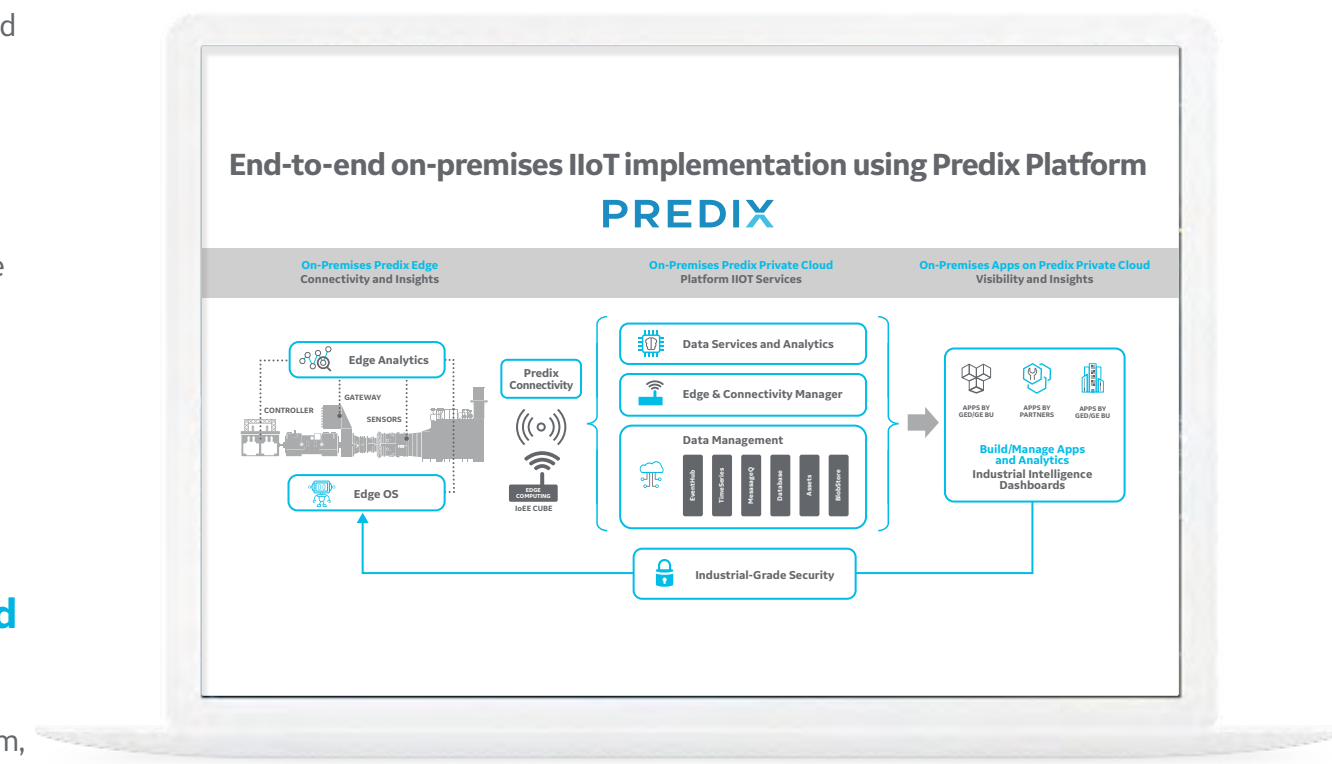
d

e

d

m,

End-to-end on-premises IIoT implementation using Predix Platform

PREDIX

On-Premises Predix Edge
Connectivity and Insights

On-Premises Predix Private Cloud
Platform IIOT Services

On-Premises Apps on Predix Private Cloud
Visibility and Insights

Edge Analytics

GATEWAY

CONTROLLER

SENSORS

Edge OS

Predix Connectivity

EDGE COMPUTING

IoEE CUBE

Data Services and Analytics

Edge & Connectivity Manager

Data Management

EventHub

TimeSeries

MessageQ

Database

Assets

BlobStore

APPS BY GED/GE BU

APPS BY PARTNERS

APPS BY GED/GE BU

Build/Manage Apps and Analytics
Industrial Intelligence Dashboards

Industrial-Grade Security